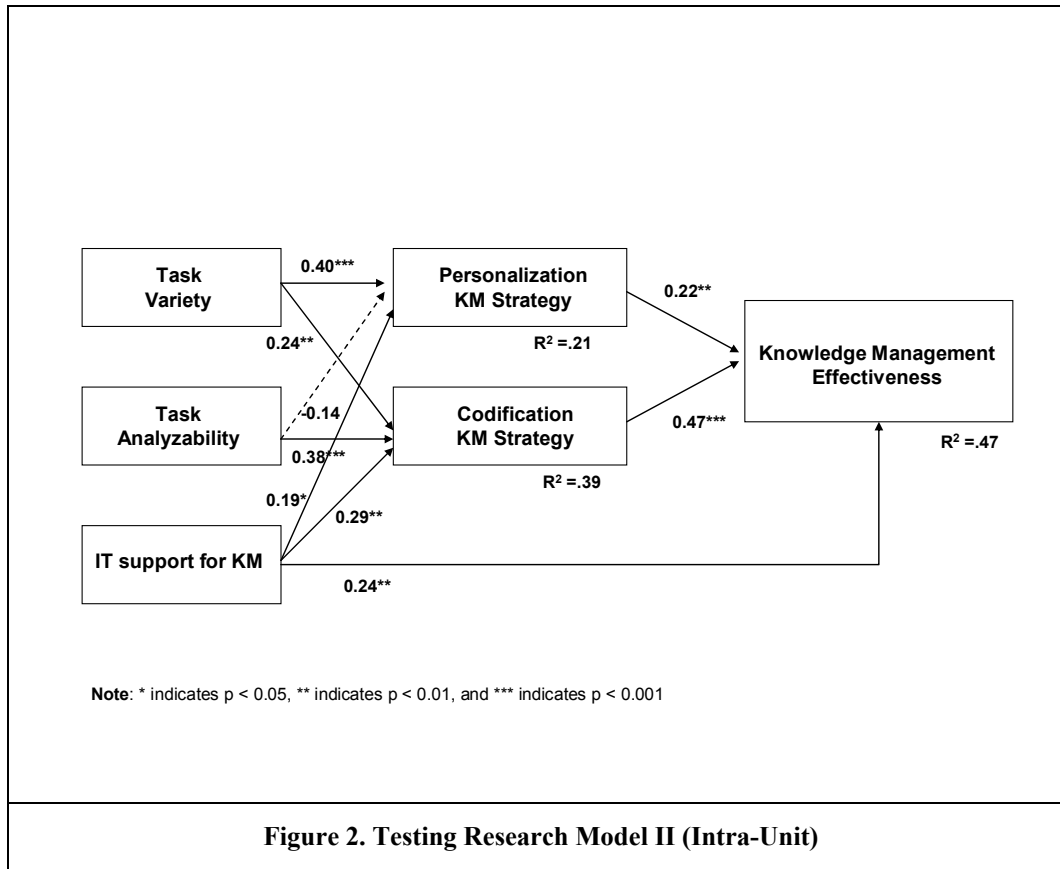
Task Variety

0.40***

Personalization KM Strategy

0.22**

0.24**

$R^2$ =.21

Knowledge Management Effectiveness

Task Analyzability

-0.14

Codification KM Strategy

0.47***

0.38***

$R^2$ =.47

$R^2$ =.39

0.19*

0.29**

IT support for KM

0.24**

**Note**: * indicates p < 0.05, ** indicates p < 0.01, and *** indicates p < 0.001

**Figure 2. Testing Research Model II (Intra-Unit)**